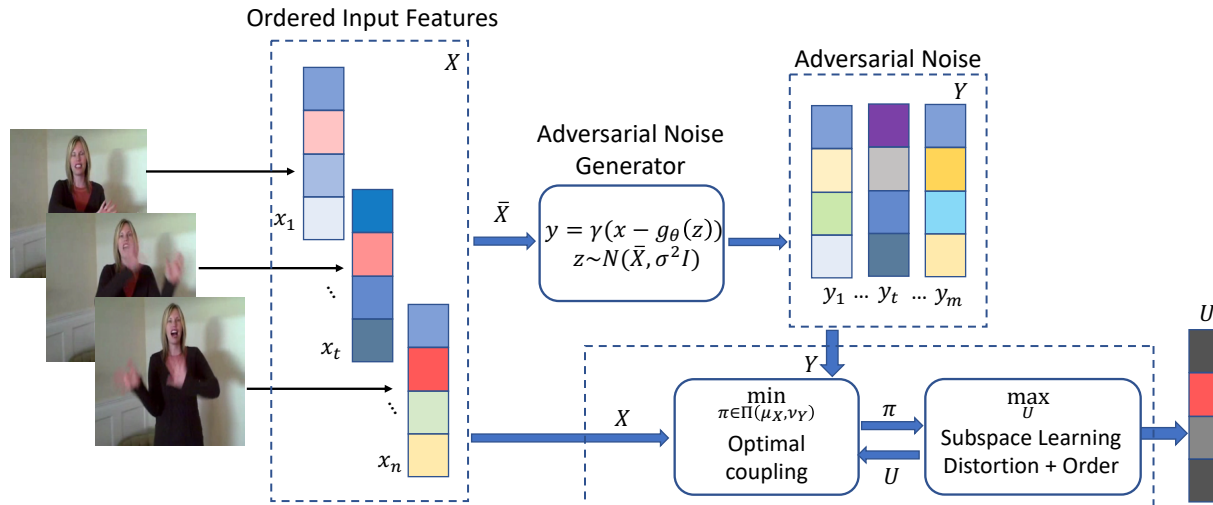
Ordered Input Features

$X$

$x_1$

$\vdots$

$x_t$

$\vdots$

$x_n$

$\bar{X}$

Adversarial Noise Generator

$y = \gamma(x - g_\theta(z))$
$z \sim N(\bar{X}, \sigma^2 I)$

Adversarial Noise

$Y$

$y_1$ … $y_t$ … $y_m$

$Y$

$X$

$\min_{\pi \in \Pi(\mu_X, \nu_Y)}$
Optimal coupling

$\pi$

$U$

$\max_{U}$
Subspace Learning
Distortion + Order

$U$